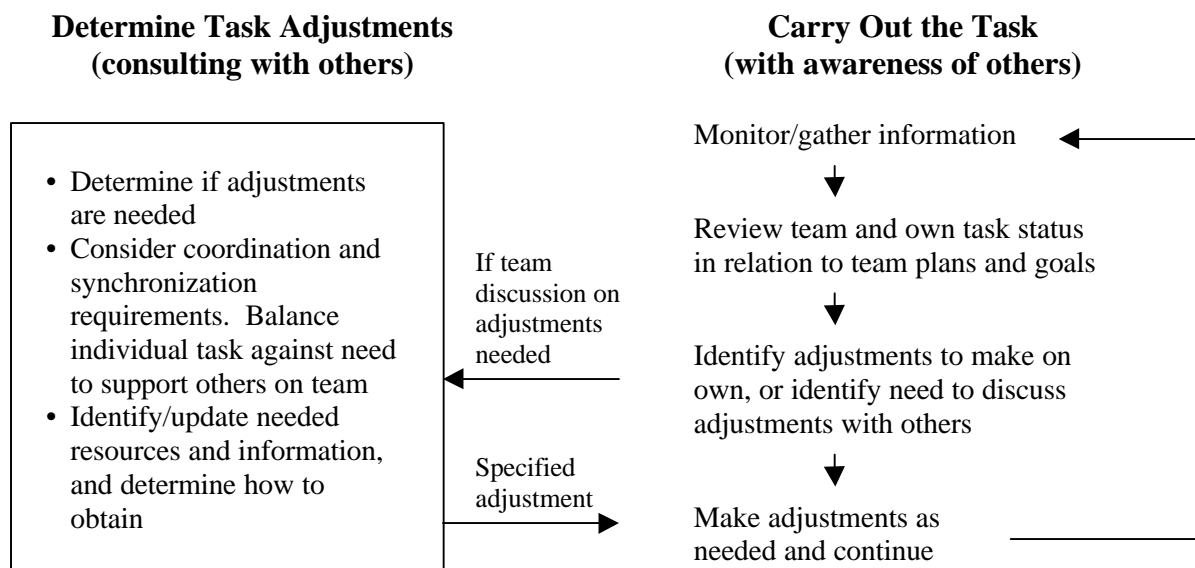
**Determine Task Adjustments (consulting with others)**

**Carry Out the Task (with awareness of others)**

- Determine if adjustments are needed
- Consider coordination and synchronization requirements. Balance individual task against need to support others on team
- Identify/update needed resources and information, and determine how to obtain

If team discussion on adjustments needed

Specified adjustment

Monitor/gather information

Review team and own task status in relation to team plans and goals

Identify adjustments to make on own, or identify need to discuss adjustments with others

Make adjustments as needed and continue